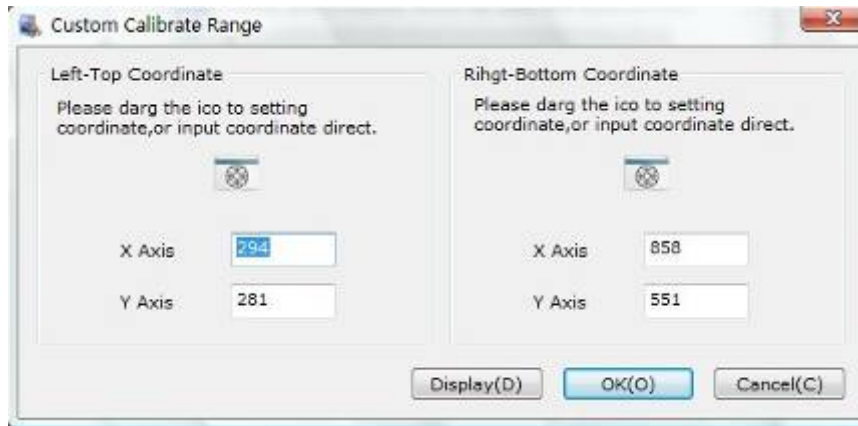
Custom Calibrate Range

Left-Top Coordinate

Please darg the ico to setting coordinate,or input coordinate direct.

X Axis 294

Y Axis 281

Rihgt-Bottom Coordinate

Please darg the ico to setting coordinate,or input coordinate direct.

X Axis 858

Y Axis 551

Display(D) OK(O) Cancel(C)